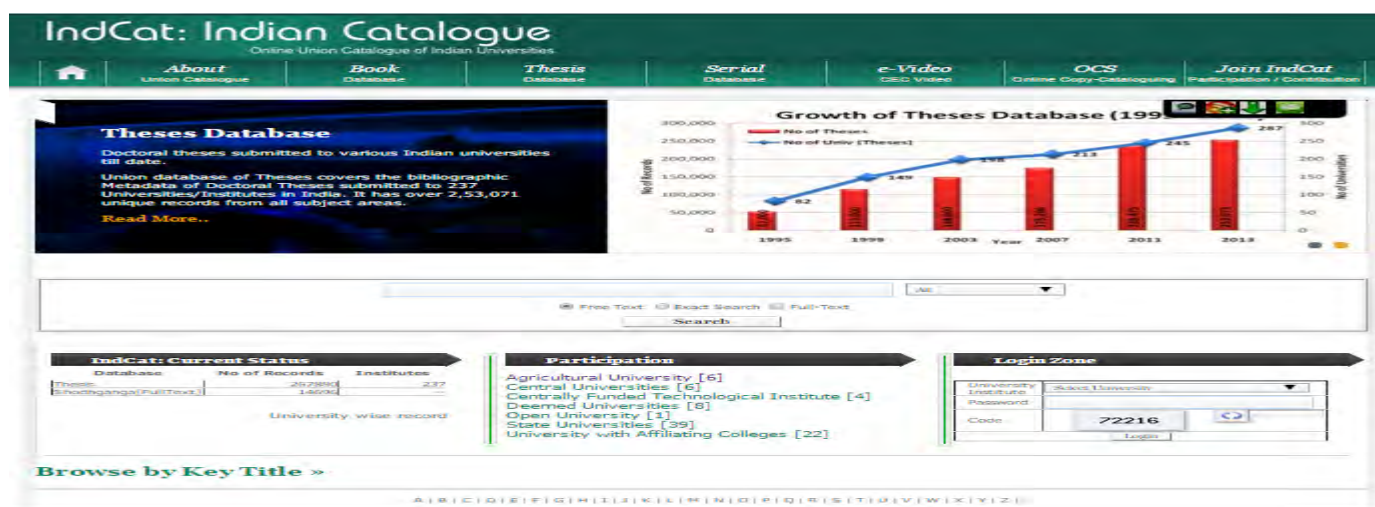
IndCat: Indian Catalogue
Online Union Catalogue of Indian Universities

About
Union Catalogue

Book
Database

Thesis
Database

Serial
Database

e-Video
CEC Video

OCS
Online Copy-Cataloguing

Join IndCat
Participation / Contribution

Theses Database

Doctoral theses submitted to various Indian universities till date.

Union database of Theses covers the bibliographic Metadata of Doctoral Theses submitted to 237 Universities/Institutes in India. It has over 2,53,071 unique records from all subject areas.

Read More..

Growth of Theses Database (199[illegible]

No of Theses
No of Univ (Theses)

300,000
250,000
200,000
150,000
100,000
50,000
0

No of Records

300
250
200
150
100
50
0

No of Universities

82
149
198
213
245
287

1995
1999
2003
2007
2011
2013
Year

All

Free Text Exact Search Full-Text

Search

IndCat: Current Status

| Database | No of Records | Institutes |
|---|---|---|
| Thesis | 257880 | 237 |
| Shodhganga(FullText) | 14606 | --- |

University wise record

Participation

Agricultural University [6]
Central Universities [6]
Centrally Funded Technological Institute [4]
Deemed Universities [8]
Open University [1]
State Universities [39]
University with Affiliating Colleges [22]

Login Zone

University Institute
Select University
Password
Code
72216
Login

Browse by Key Title »

A | B | C | D | E | F | G | H | I | J | K | L | M | N | O | P | Q | R | S | T | U | V | W | X | Y | Z |